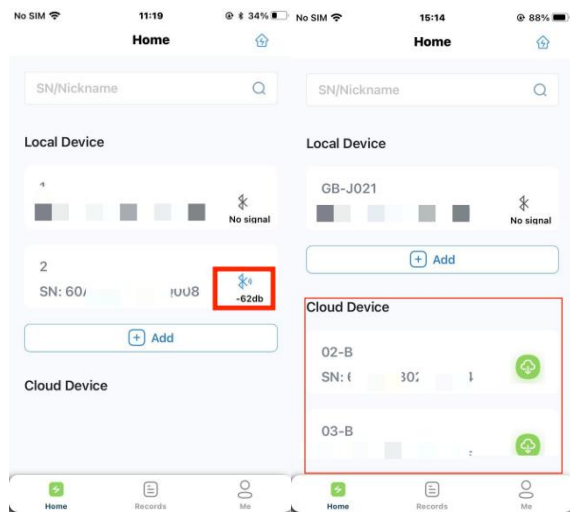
No SIM 11:19 34%

Home

SN/Nickname

Local Device

1

No signal

2

SN: 60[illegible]008

-62db

Add

Cloud Device

Home Records Me

No SIM 15:14 88%

Home

SN/Nickname

Local Device

GB-J021

No signal

Add

Cloud Device

02-B

SN: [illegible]30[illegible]

03-B

Home Records Me